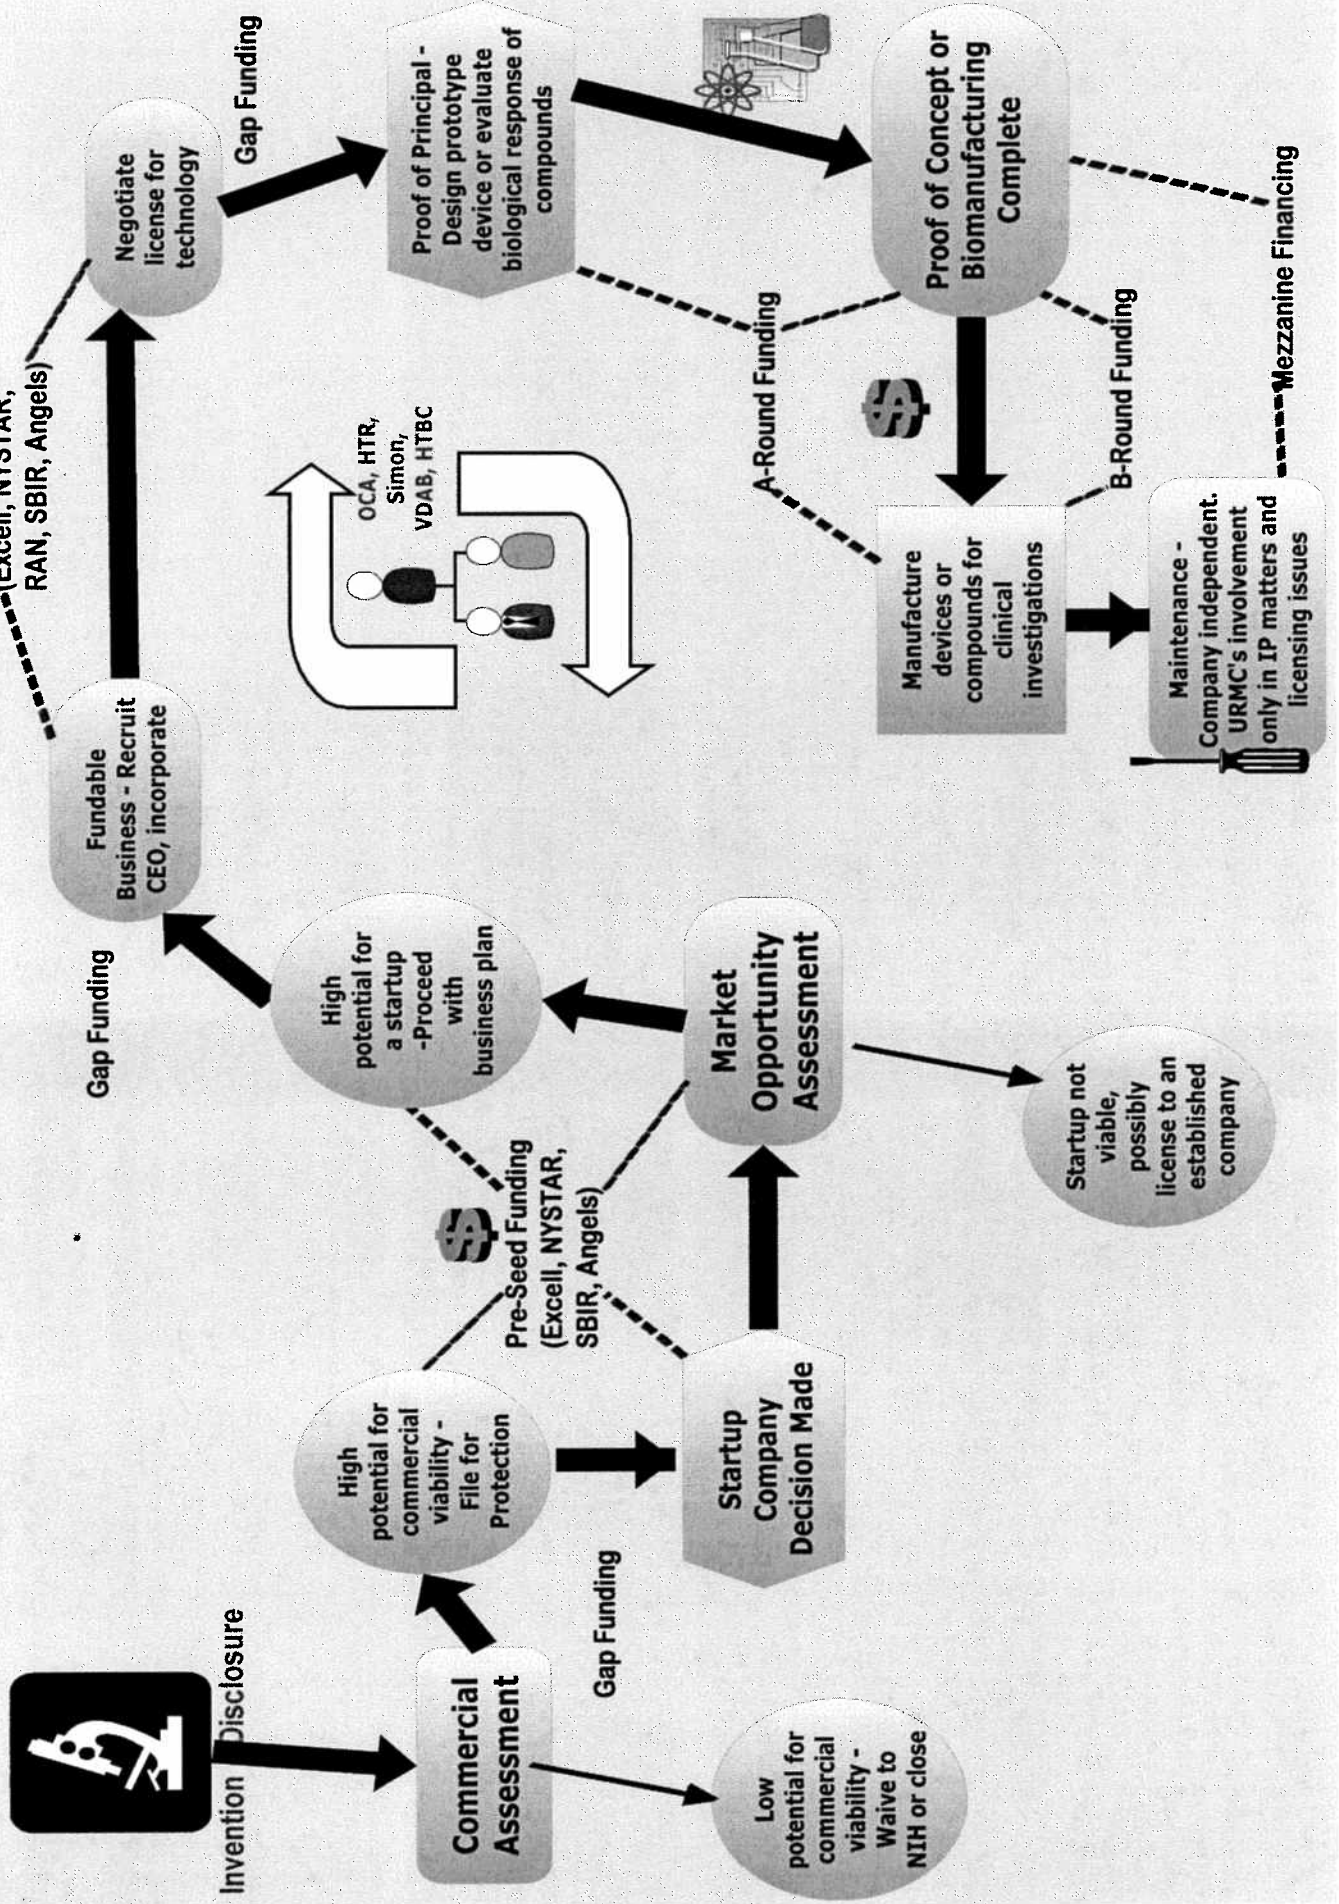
Invention Disclosure

Commercial Assessment

Low potential for commercial viability - Waive to NIH or close

Gap Funding

High potential for commercial viability - File for Protection

Startup Company Decision Made

Pre-Seed Funding (Excell, NYSTAR, SBIR, Angels)

Market Opportunity Assessment

Startup not viable, possibly license to an established company

High potential for a startup -Proceed with business plan

Gap Funding

Fundable Business - Recruit CEO, incorporate

(Excell, NYSTAR, RAN, SBIR, Angels)

Negotiate license for technology

Gap Funding

OCA, HTR, Simon, VDAB, HTBC

Proof of Principal - Design prototype device or evaluate biological response of compounds

Proof of Concept or Biomanufacturing Complete

A-Round Funding

B-Round Funding

Mezzanine Financing

Manufacture devices or compounds for clinical investigations

Maintenance - Company independent. URMC's involvement only in IP matters and licensing issues